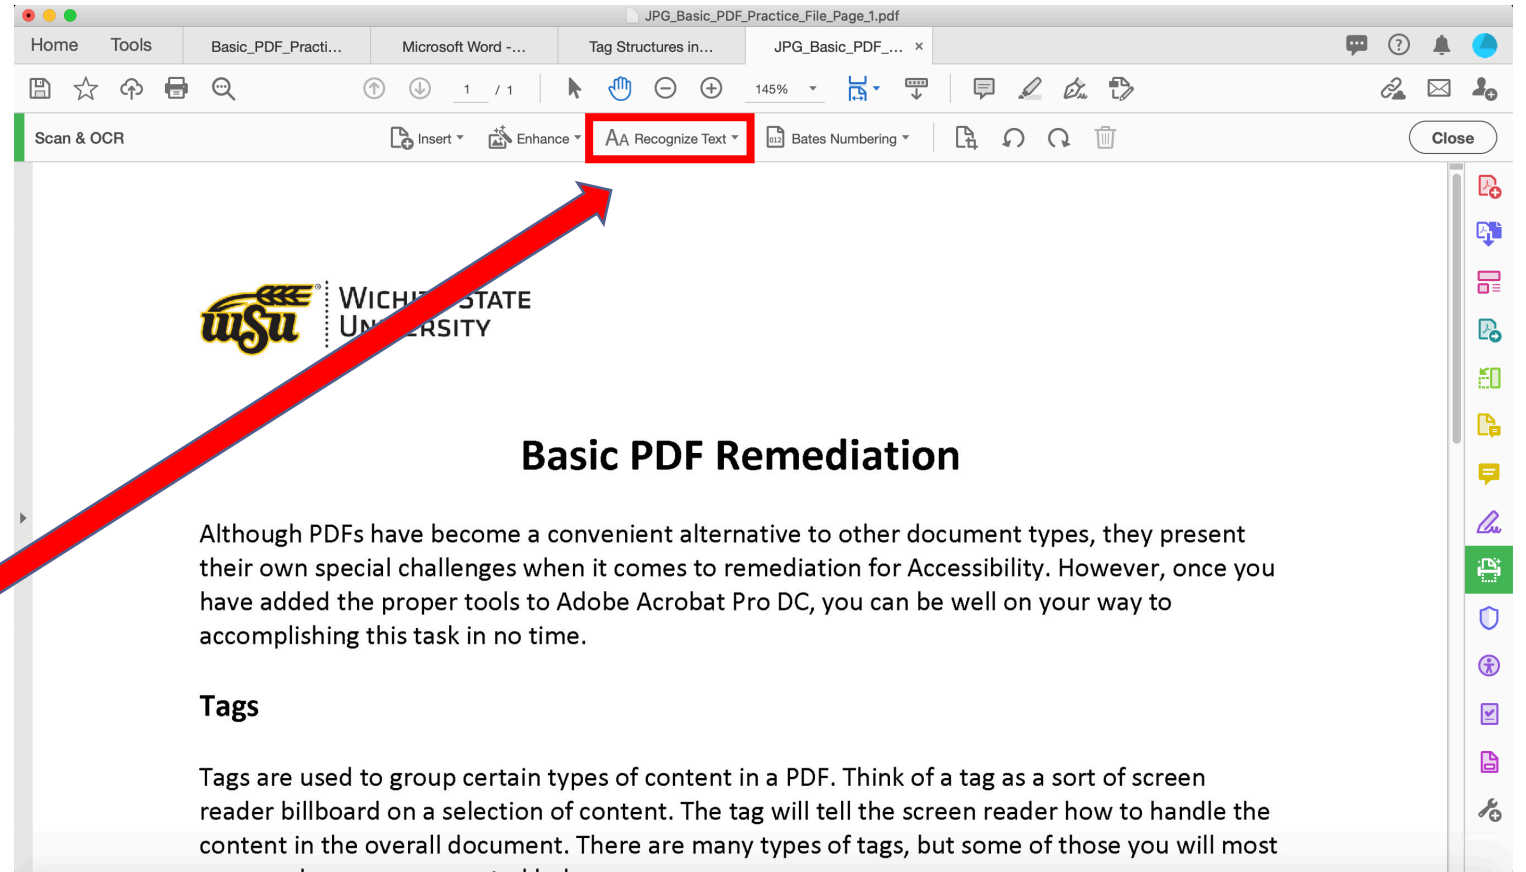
JPG_Basic_PDF_Practice_File_Page_1.pdf

Home Tools Basic_PDF_Practi... Microsoft Word -... Tag Structures in... JPG_Basic_PDF_... ×

1 / 1 145%

Scan & OCR Insert Enhance Recognize Text Bates Numbering Close

wsu WICH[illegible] STATE UN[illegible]RSITY

Basic PDF Remediation

Although PDFs have become a convenient alternative to other document types, they present their own special challenges when it comes to remediation for Accessibility. However, once you have added the proper tools to Adobe Acrobat Pro DC, you can be well on your way to accomplishing this task in no time.

Tags

Tags are used to group certain types of content in a PDF. Think of a tag as a sort of screen reader billboard on a selection of content. The tag will tell the screen reader how to handle the content in the overall document. There are many types of tags, but some of those you will most